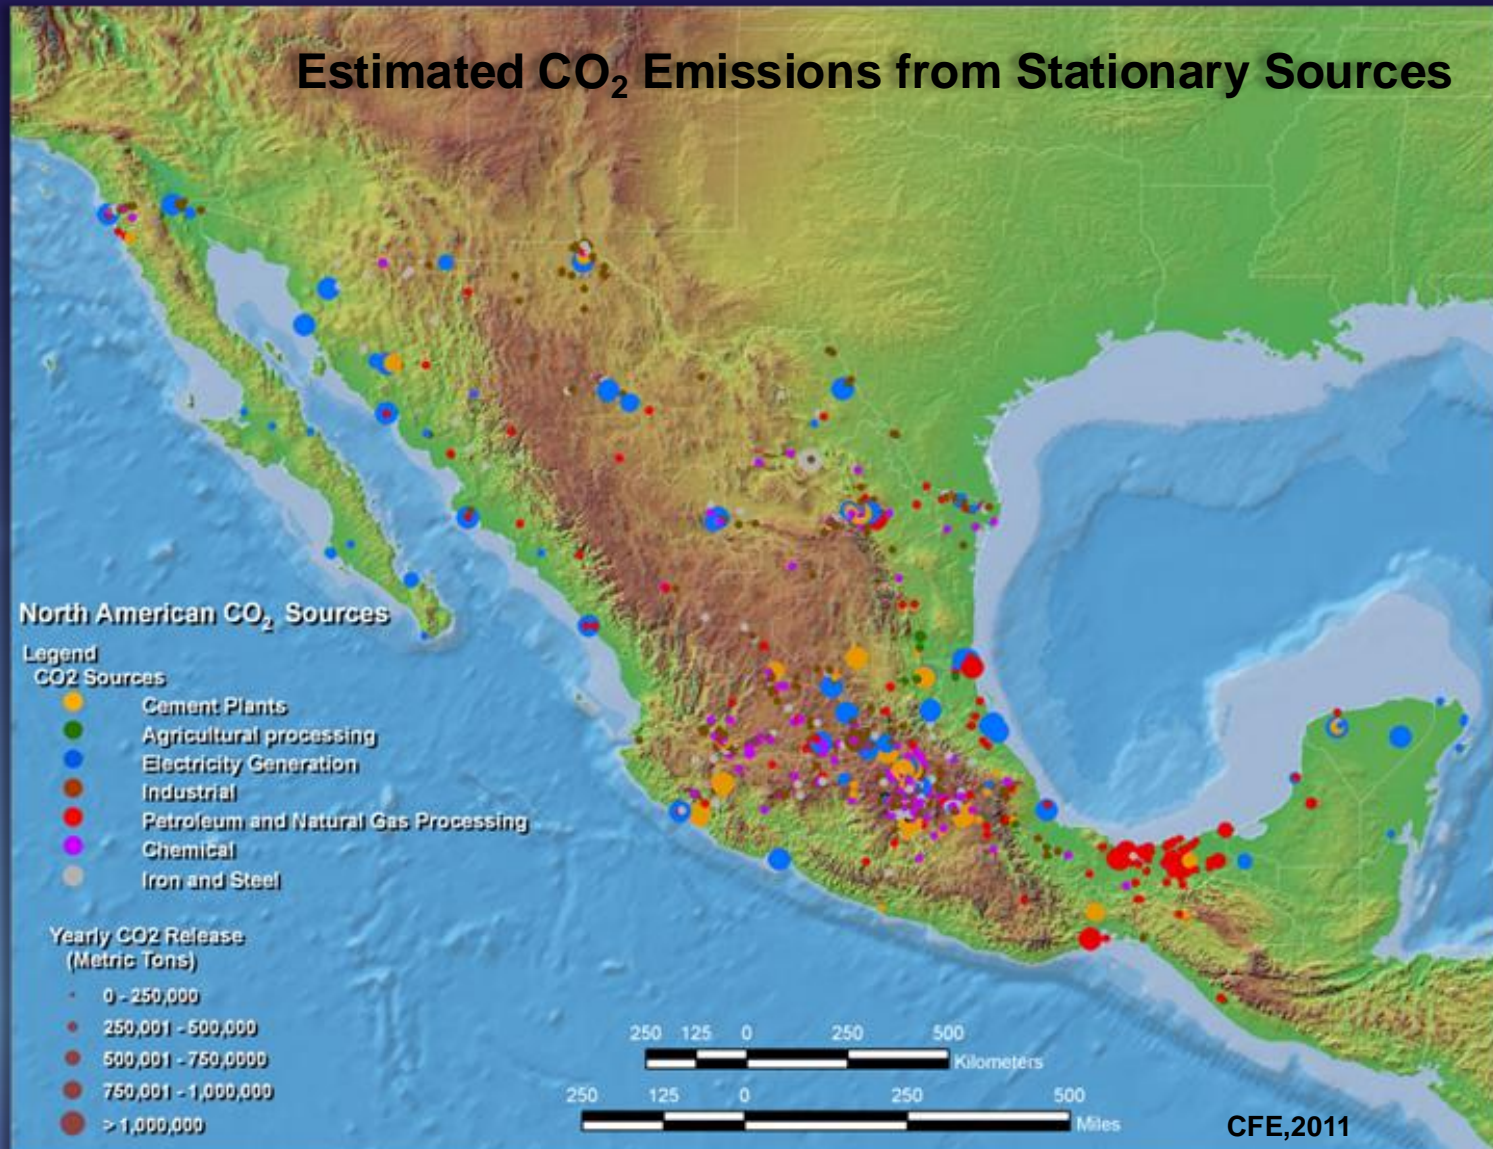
Estimated $CO_2$ Emissions from Stationary Sources

North American $CO_2$ Sources

Legend
CO2 Sources
Cement Plants
Agricultural processing
Electricity Generation
Industrial
Petroleum and Natural Gas Processing
Chemical
Iron and Steel

Yearly CO2 Release
(Metric Tons)
0 - 250,000
250,001 - 500,000
500,001 - 750,0000
750,001 - 1,000,000
> 1,000,000

250 125 0 250 500
Kilometers
250 125 0 250 500
Miles

CFE,2011